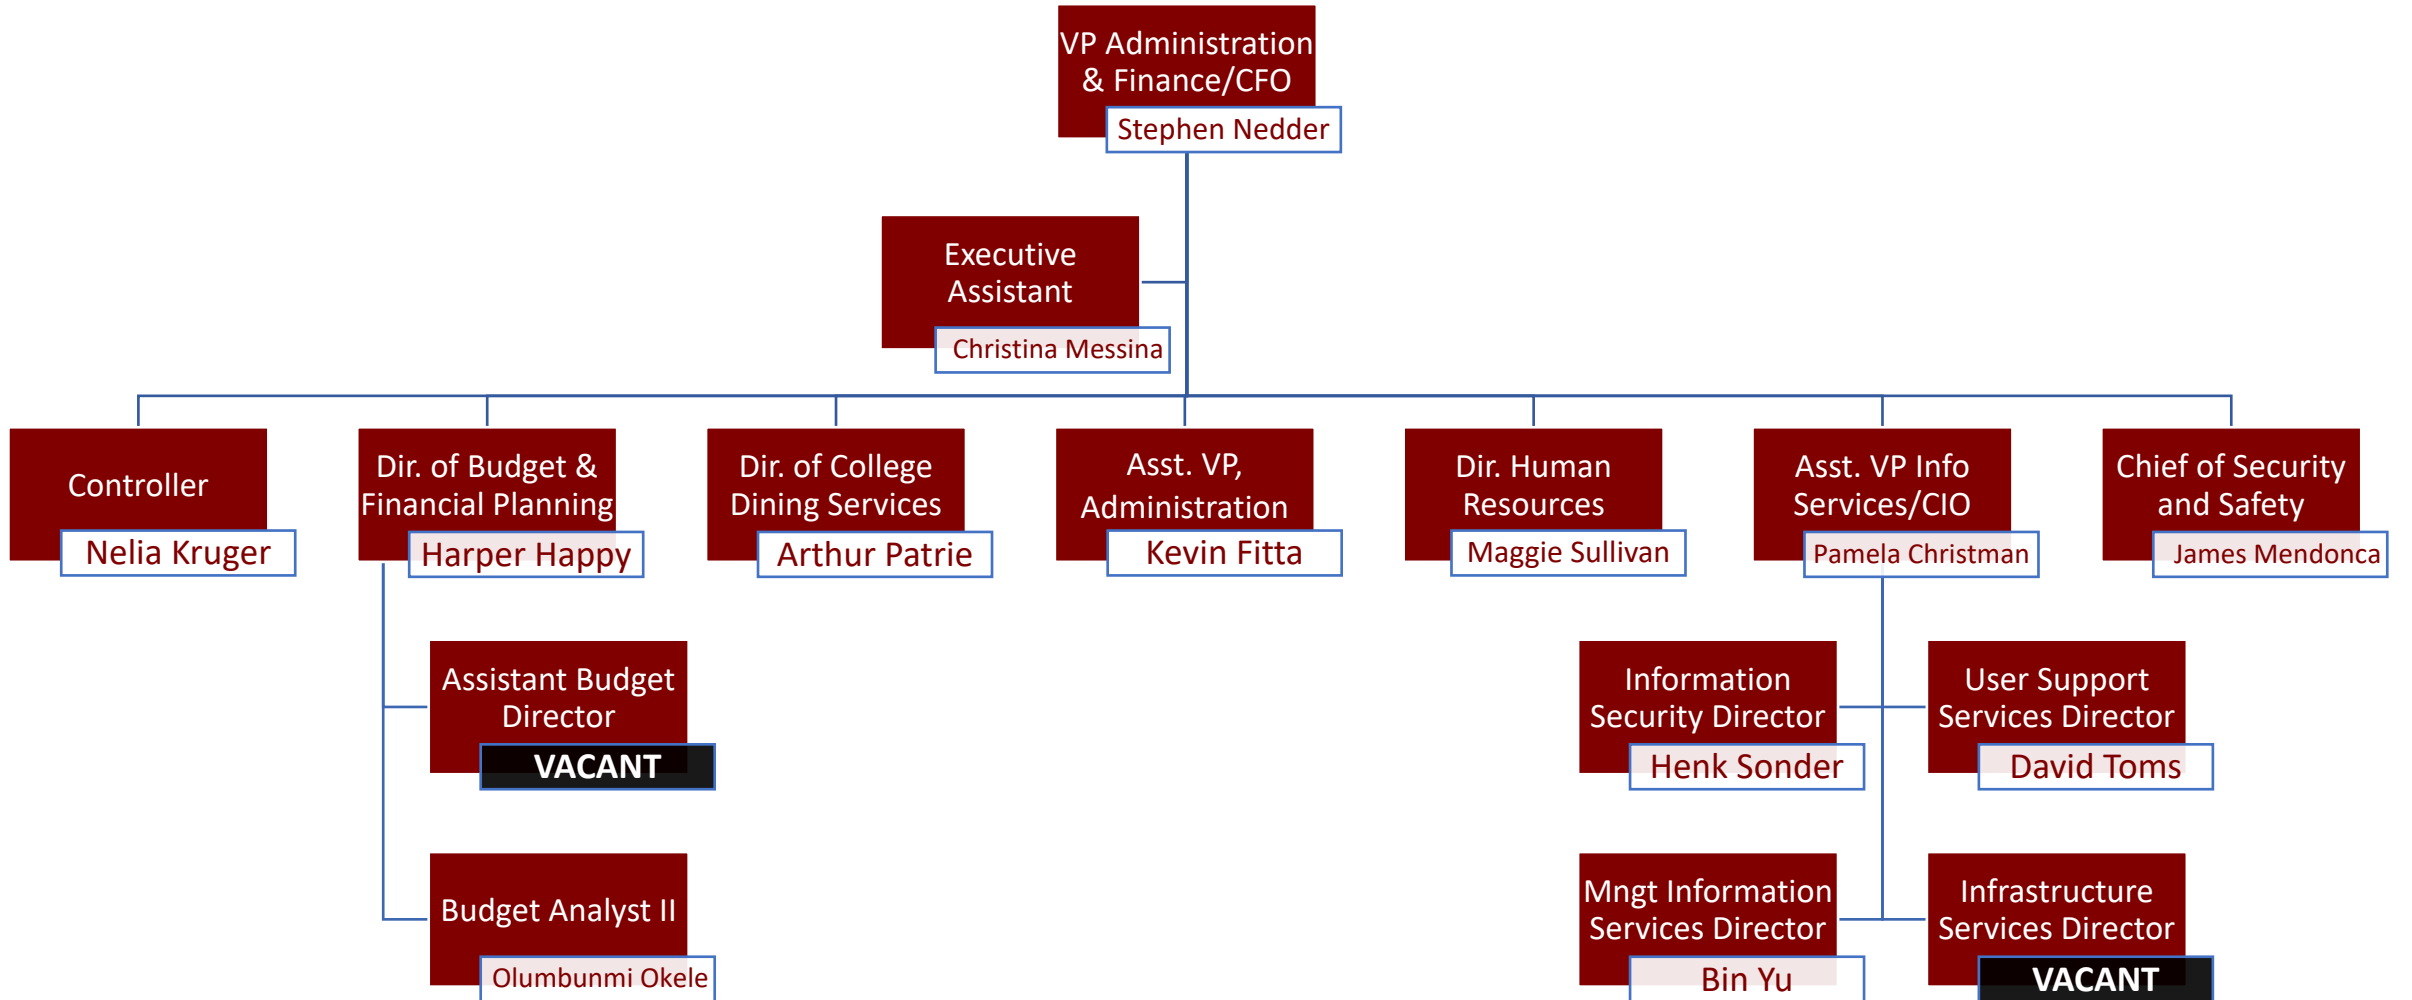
VP Administration & Finance/CFO
Stephen Nedder

Executive Assistant
Christina Messina

Controller
Nelia Kruger

Dir. of Budget & Financial Planning
Harper Happy

Dir. of College Dining Services
Arthur Patrie

Asst. VP, Administration
Kevin Fitta

Dir. Human Resources
Maggie Sullivan

Asst. VP Info Services/CIO
Pamela Christman

Chief of Security and Safety
James Mendonca

Assistant Budget Director
VACANT

Budget Analyst II
Olumbunmi Okele

Information Security Director
Henk Sonder

User Support Services Director
David Toms

Mngt Information Services Director
Bin Yu

Infrastructure Services Director
VACANT